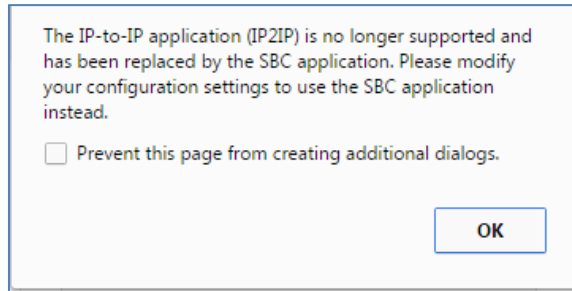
The IP-to-IP application (IP2IP) is no longer supported and has been replaced by the SBC application. Please modify your configuration settings to use the SBC application instead.

Prevent this page from creating additional dialogs.

OK